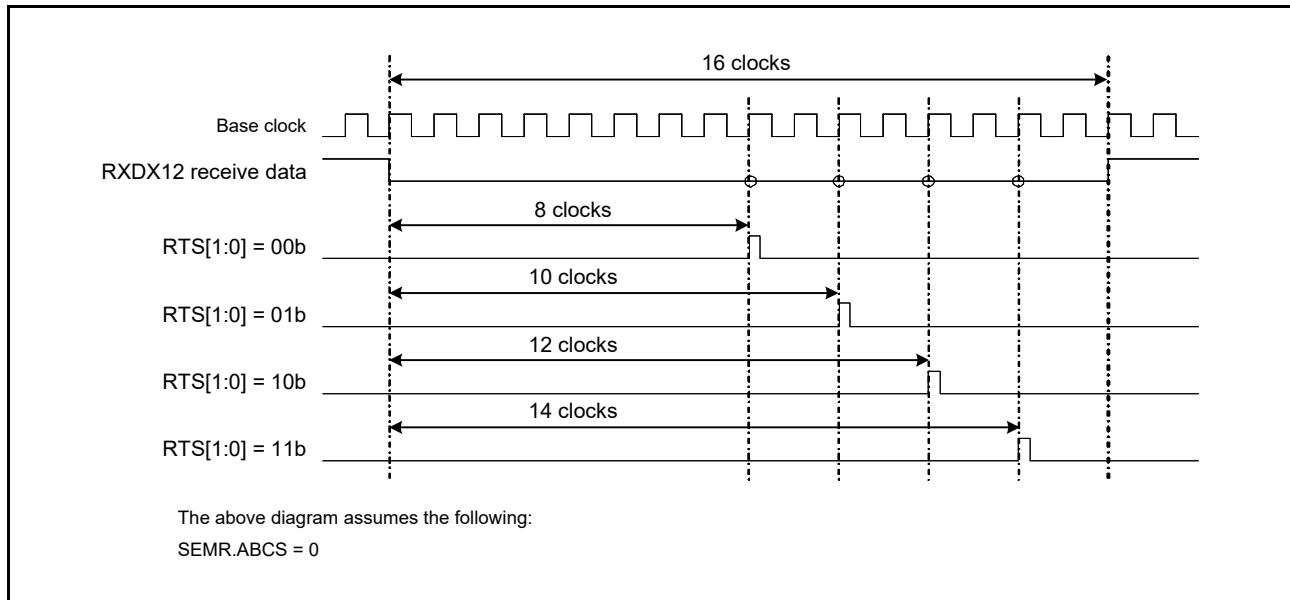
16 clocks

Base clock

RXDX12 receive data

8 clocks

RTS[1:0] = 00b

10 clocks

RTS[1:0] = 01b

12 clocks

RTS[1:0] = 10b

14 clocks

RTS[1:0] = 11b

The above diagram assumes the following:

SEMR.ABCS = 0